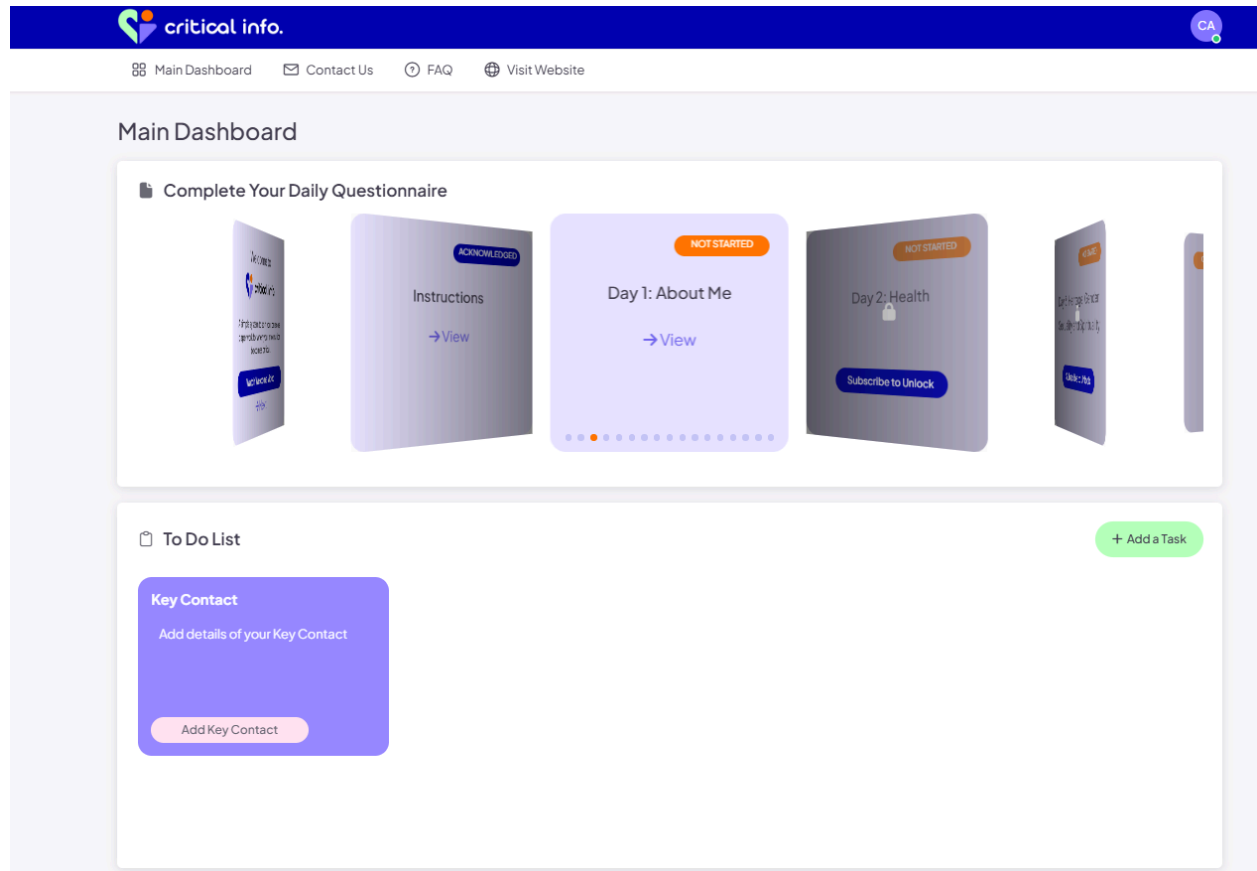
critical info.

CA

Main Dashboard Contact Us FAQ Visit Website

Main Dashboard

Complete Your Daily Questionnaire

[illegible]

ACKNOWLEDGED

Instructions

→View

NOT STARTED

Day 1: About Me

→View

NOT STARTED

Day 2: Health

Subscribe to Unlock

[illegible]

To Do List

+ Add a Task

Key Contact

Add details of your Key Contact

Add Key Contact